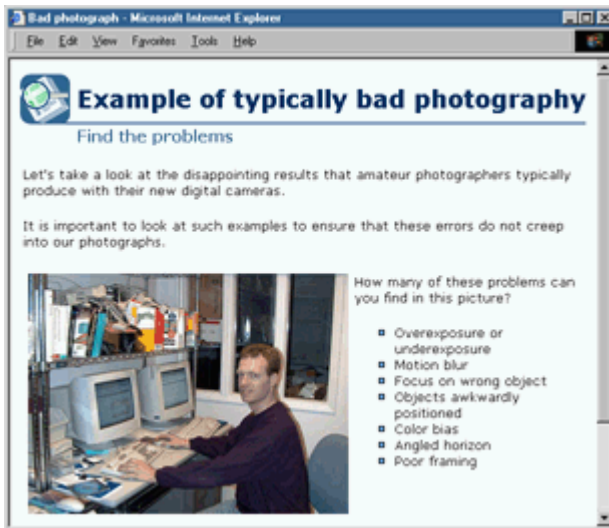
Bad photograph - Microsoft Internet Explorer

File Edit View Favorites Tools Help

Example of typically bad photography

Find the problems

Let's take a look at the disappointing results that amateur photographers typically produce with their new digital cameras.

It is important to look at such examples to ensure that these errors do not creep into our photographs.

How many of these problems can you find in this picture?

- Overexposure or underexposure
- Motion blur
- Focus on wrong object
- Objects awkwardly positioned
- Color bias
- Angled horizon
- Poor framing